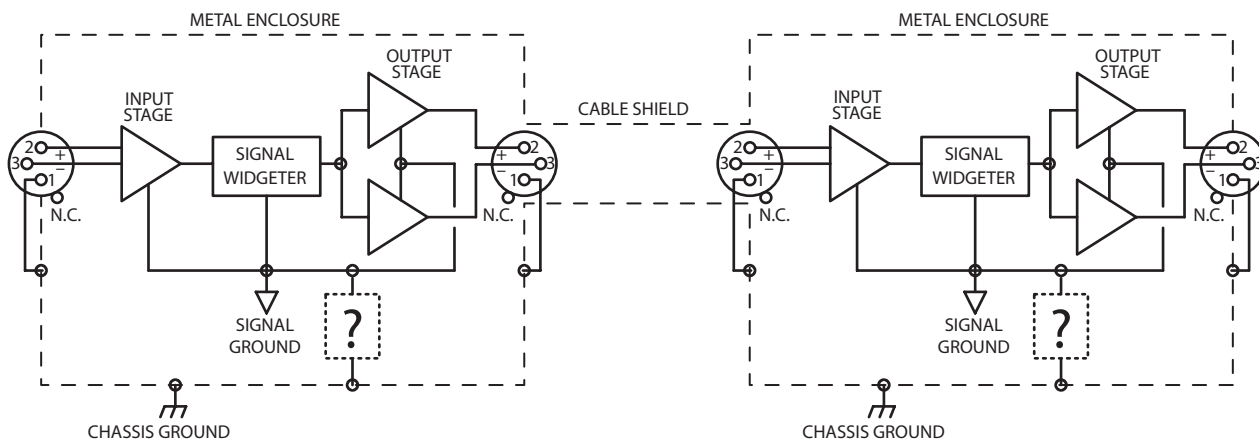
METAL ENCLOSURE

INPUT STAGE

OUTPUT STAGE

2
3
1
+
−
N.C.

SIGNAL WIDGETER

+
−
2
3
1
N.C.

SIGNAL GROUND

?

CHASSIS GROUND

CABLE SHIELD

METAL ENCLOSURE

INPUT STAGE

OUTPUT STAGE

2
3
1
+
−
N.C.

SIGNAL WIDGETER

+
−
2
3
1
N.C.

SIGNAL GROUND

?

CHASSIS GROUND